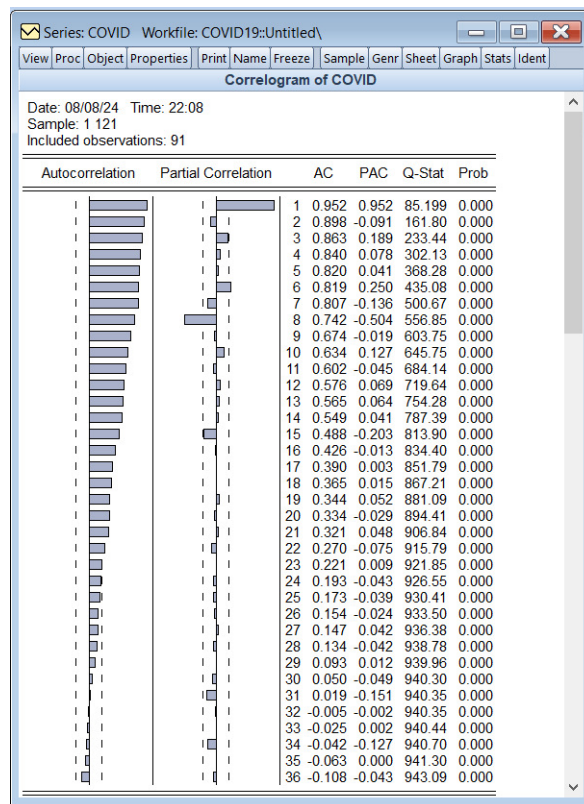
Series: COVID Workfile: COVID19::Untitled\

View Proc Object Properties Print Name Freeze Sample Genr Sheet Graph Stats Ident

Correlogram of COVID

Date: 08/08/24 Time: 22:08
Sample: 1 121
Included observations: 91

| Autocorrelation | Partial Correlation | | AC | PAC | Q-Stat | Prob |
|---|---|---|---|---|---|---|
| | | 1 | 0.952 | 0.952 | 85.199 | 0.000 |
| | | 2 | 0.898 | -0.091 | 161.80 | 0.000 |
| | | 3 | 0.863 | 0.189 | 233.44 | 0.000 |
| | | 4 | 0.840 | 0.078 | 302.13 | 0.000 |
| | | 5 | 0.820 | 0.041 | 368.28 | 0.000 |
| | | 6 | 0.819 | 0.250 | 435.08 | 0.000 |
| | | 7 | 0.807 | -0.136 | 500.67 | 0.000 |
| | | 8 | 0.742 | -0.504 | 556.85 | 0.000 |
| | | 9 | 0.674 | -0.019 | 603.75 | 0.000 |
| | | 10 | 0.634 | 0.127 | 645.75 | 0.000 |
| | | 11 | 0.602 | -0.045 | 684.14 | 0.000 |
| | | 12 | 0.576 | 0.069 | 719.64 | 0.000 |
| | | 13 | 0.565 | 0.064 | 754.28 | 0.000 |
| | | 14 | 0.549 | 0.041 | 787.39 | 0.000 |
| | | 15 | 0.488 | -0.203 | 813.90 | 0.000 |
| | | 16 | 0.426 | -0.013 | 834.40 | 0.000 |
| | | 17 | 0.390 | 0.003 | 851.79 | 0.000 |
| | | 18 | 0.365 | 0.015 | 867.21 | 0.000 |
| | | 19 | 0.344 | 0.052 | 881.09 | 0.000 |
| | | 20 | 0.334 | -0.029 | 894.41 | 0.000 |
| | | 21 | 0.321 | 0.048 | 906.84 | 0.000 |
| | | 22 | 0.270 | -0.075 | 915.79 | 0.000 |
| | | 23 | 0.221 | 0.009 | 921.85 | 0.000 |
| | | 24 | 0.193 | -0.043 | 926.55 | 0.000 |
| | | 25 | 0.173 | -0.039 | 930.41 | 0.000 |
| | | 26 | 0.154 | -0.024 | 933.50 | 0.000 |
| | | 27 | 0.147 | 0.042 | 936.38 | 0.000 |
| | | 28 | 0.134 | -0.042 | 938.78 | 0.000 |
| | | 29 | 0.093 | 0.012 | 939.96 | 0.000 |
| | | 30 | 0.050 | -0.049 | 940.30 | 0.000 |
| | | 31 | 0.019 | -0.151 | 940.35 | 0.000 |
| | | 32 | -0.005 | -0.002 | 940.35 | 0.000 |
| | | 33 | -0.025 | 0.002 | 940.44 | 0.000 |
| | | 34 | -0.042 | -0.127 | 940.70 | 0.000 |
| | | 35 | -0.063 | 0.000 | 941.30 | 0.000 |
| | | 36 | -0.108 | -0.043 | 943.09 | 0.000 |